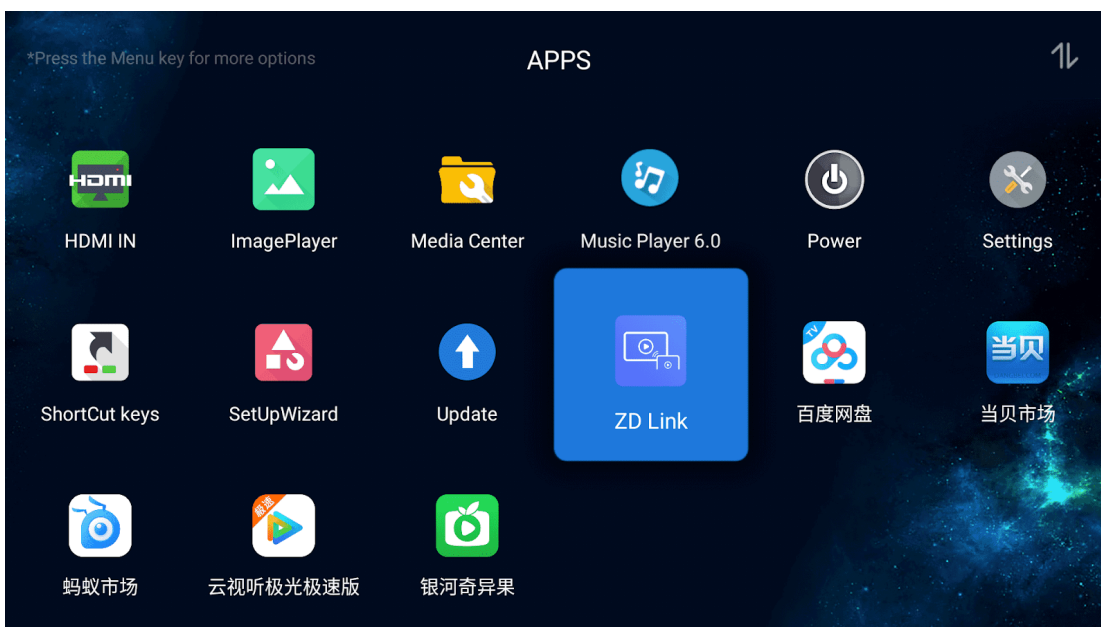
*Press the Menu key for more options

APPS

HDMI IN

ImagePlayer

Media Center

Music Player 6.0

Power

Settings

ShortCut keys

SetUpWizard

Update

ZD Link

百度网盘

当贝市场

蚂蚁市场

云视听极光极速版

银河奇异果